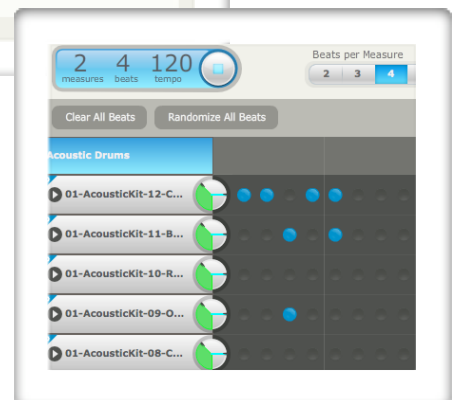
2 measures 4 beats 120 tempo

Beats per Measure
2 3 4

Clear All Beats
Randomize All Beats

Acoustic Drums

01-AcousticKit-12-C...
01-AcousticKit-11-B...
01-AcousticKit-10-R...
01-AcousticKit-09-O...
01-AcousticKit-08-C...